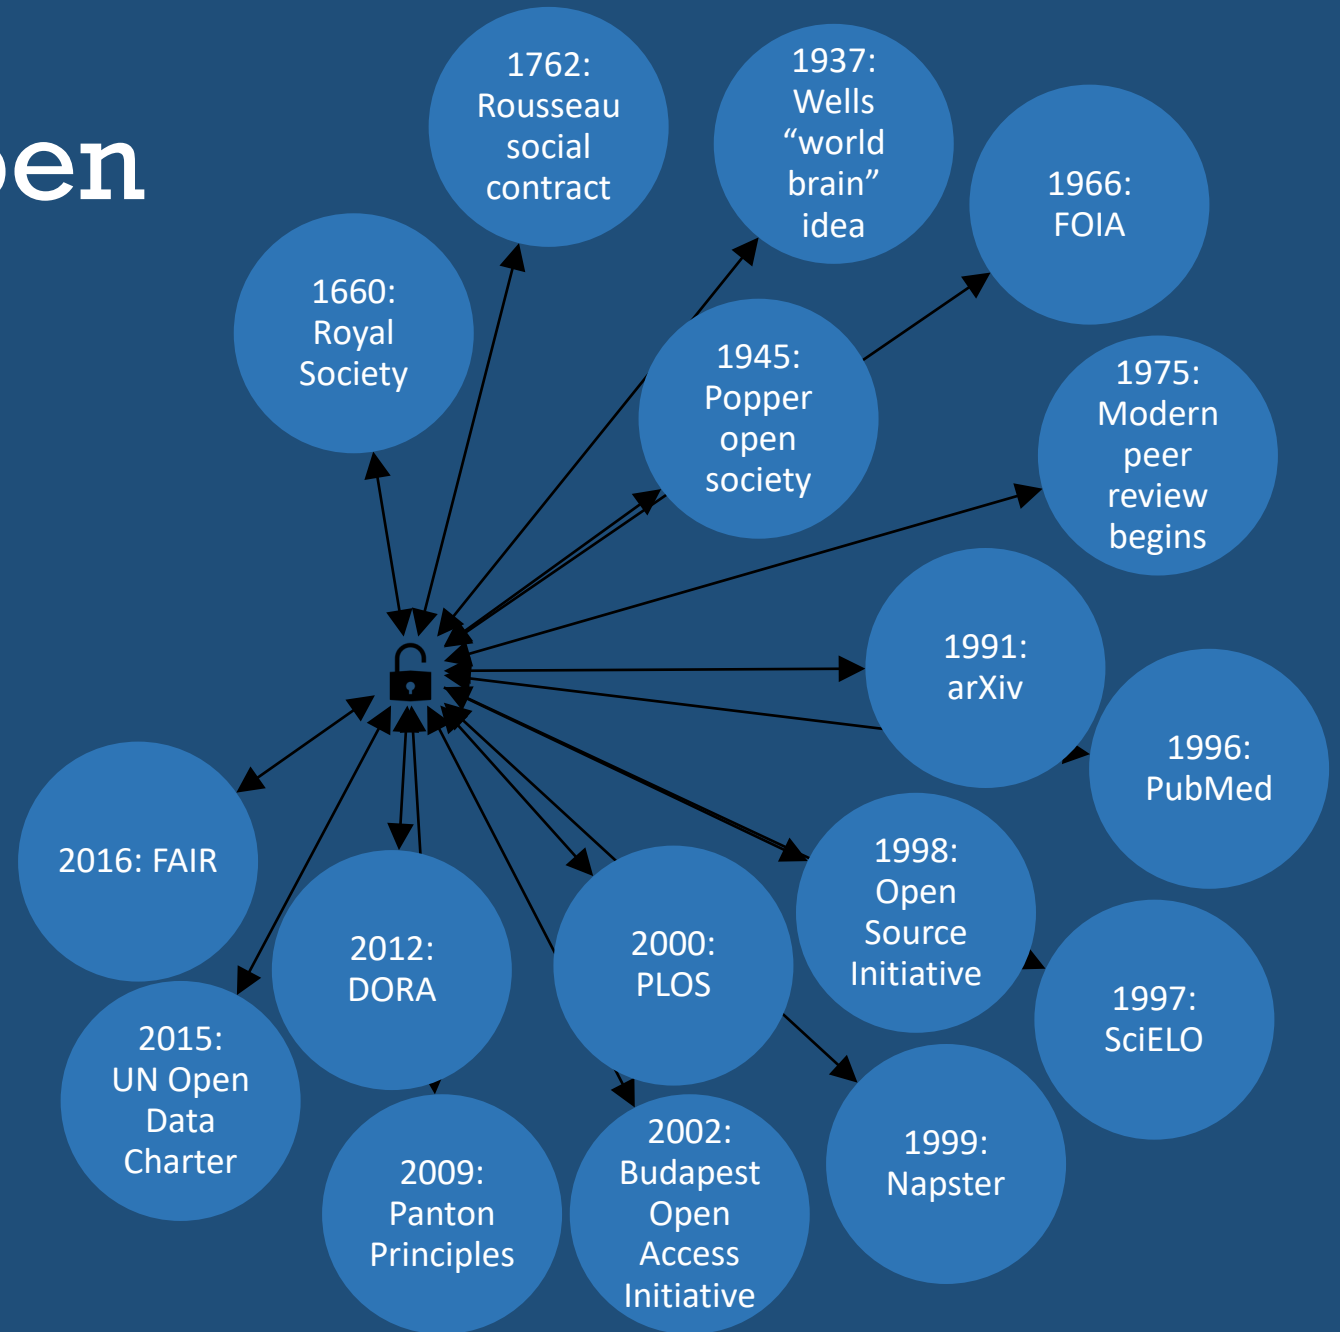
en

1762: Rousseau social contract

1937: Wells “world brain” idea

1966: FOIA

1660: Royal Society

1945: Popper open society

1975: Modern peer review begins

1991: arXiv

1996: PubMed

2016: FAIR

2012: DORA

2000: PLOS

1998: Open Source Initiative

1997: SciELO

2015: UN Open Data Charter

2009: Panton Principles

2002: Budapest Open Access Initiative

1999: Napster